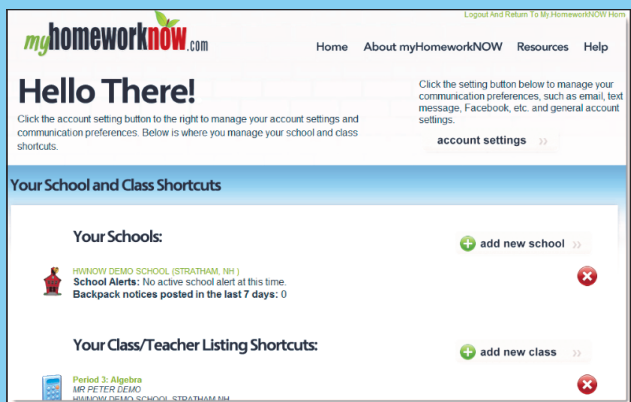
Logout And Return To My HomeworkNOW Hom

myhomeworknow.com

Home About myHomeworkNOW Resources Help

Hello There!

Click the account setting button to the right to manage your account settings and communication preferences. Below is where you manage your school and class shortcuts.

Click the setting button below to manage your communication preferences, such as email, text message, Facebook, etc. and general account settings.

account settings »

Your School and Class Shortcuts

Your Schools:

add new school »

HWNOW DEMO SCHOOL (STRATHAM, NH )
School Alerts: No active school alert at this time.
Backpack notices posted in the last 7 days: 0

Your Class/Teacher Listing Shortcuts:

add new class »

Period 3: Algebra
MR PETER DEMO
HWNOW DEMO SCHOOL STRATHAM NH